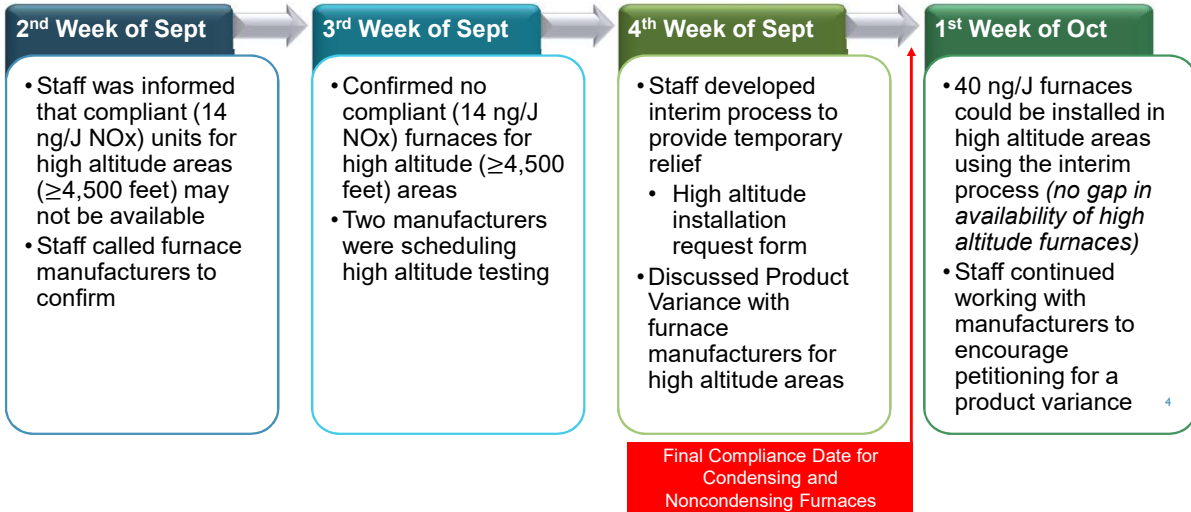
2$^{nd}$ Week of Sept

• Staff was informed that compliant (14 ng/J NOx) units for high altitude areas (≥4,500 feet) may not be available
• Staff called furnace manufacturers to confirm

3$^{rd}$ Week of Sept

• Confirmed no compliant (14 ng/J NOx) furnaces for high altitude (≥4,500 feet) areas
• Two manufacturers were scheduling high altitude testing

4$^{th}$ Week of Sept

• Staff developed interim process to provide temporary relief
  • High altitude installation request form
• Discussed Product Variance with furnace manufacturers for high altitude areas

1$^{st}$ Week of Oct

• 40 ng/J furnaces could be installed in high altitude areas using the interim process *(no gap in availability of high altitude furnaces)*
• Staff continued working with manufacturers to encourage petitioning for a product variance

4

Final Compliance Date for Condensing and Noncondensing Furnaces